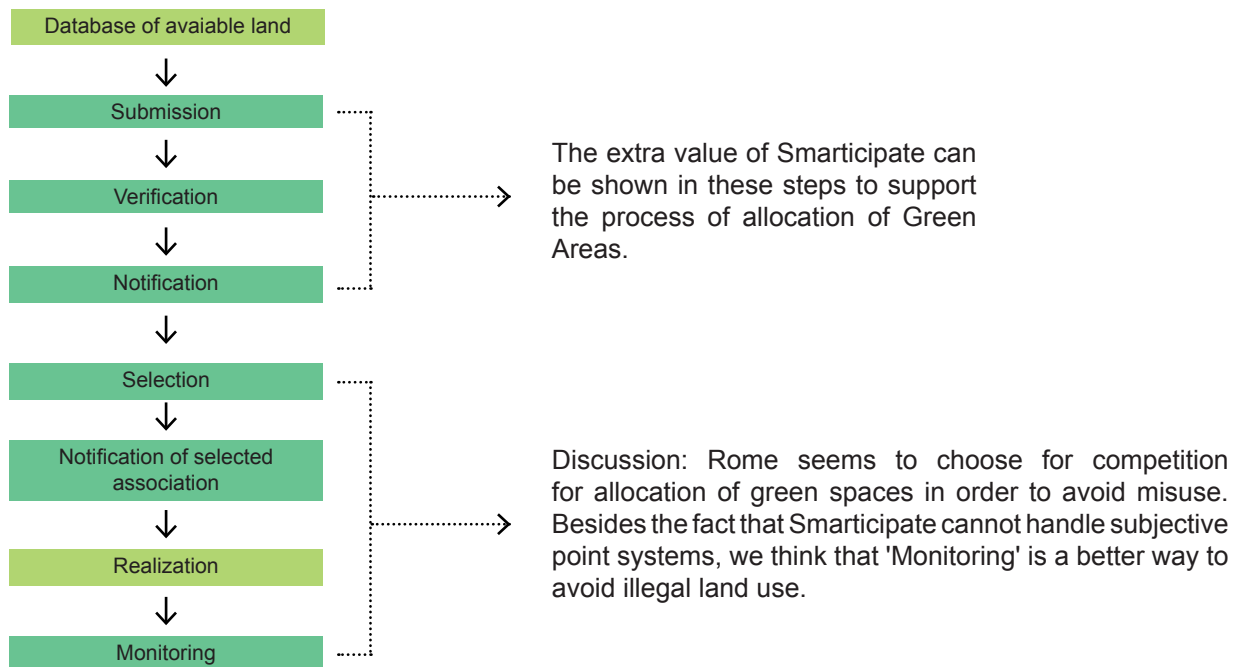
Database of avaiable land

Submission

Verification

Notification

Selection

Notification of selected association

Realization

Monitoring

The extra value of Smarticipate can be shown in these steps to support the process of allocation of Green Areas.

Discussion: Rome seems to choose for competition for allocation of green spaces in order to avoid misuse. Besides the fact that Smarticipate cannot handle subjective point systems, we think that 'Monitoring' is a better way to avoid illegal land use.